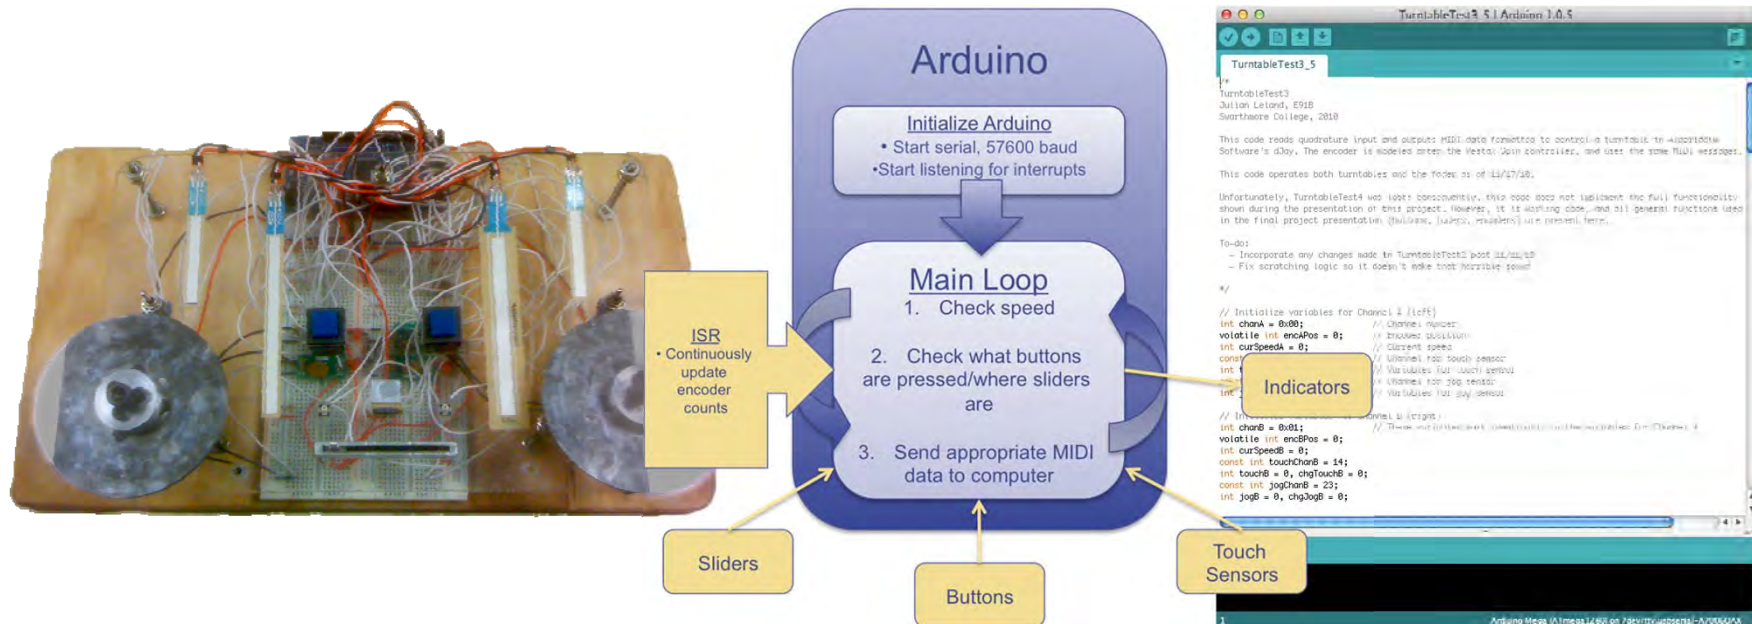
Arduino

Initialize Arduino
• Start serial, 57600 baud
•Start listening for interrupts

Main Loop
1. Check speed

2. Check what buttons are pressed/where sliders are

3. Send appropriate MIDI data to computer

ISR
• Continuously update encoder counts

Indicators

Sliders

Buttons

Touch Sensors

TurntableTest3_5 | Arduino 1.0.5

TurntableTest3_5

/*
TurntableTest3
Julian Leland, E91B
Swarthmore College, 2010

This code reads quadrature input and outputs MIDI data formatted to control a turntable in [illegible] Software's dJay. The encoder is modeled after the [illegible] controller, and uses the same MIDI messages.

This code operates both turntables and the faders as of 11/17/10.

Unfortunately, TurntableTest4 was lost; consequently, this code does not implement the full functionality shown during the presentation of this project. However, it is working code, and all general functions used in the final project presentation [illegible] are present here.

To-do:
 - Incorporate any changes made in TurntableTest2 post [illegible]
 - Fix scratching logic so it doesn't make that horrible sound

*/

// Initialize variables for Channel A (left)
int chanA = 0x00; // Channel number
volatile int encAPos = 0; // Encoder position
int curSpeedA = 0; // Current speed
const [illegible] // Channel for touch sensor
int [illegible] // Variables for touch sensor
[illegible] // Channel for jog sensor
int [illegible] // Variables for jog sensor

// Initialize variables for Channel B (right)
int chanB = 0x01; // These variables are identical to the variables for Channel A
volatile int encBPos = 0;
int curSpeedB = 0;
const int touchChanB = 14;
int touchB = 0, chgTouchB = 0;
const int jogChanB = 23;
int jogB = 0, chgJogB = 0;

1
Arduino Mega (ATmega1280) on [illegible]